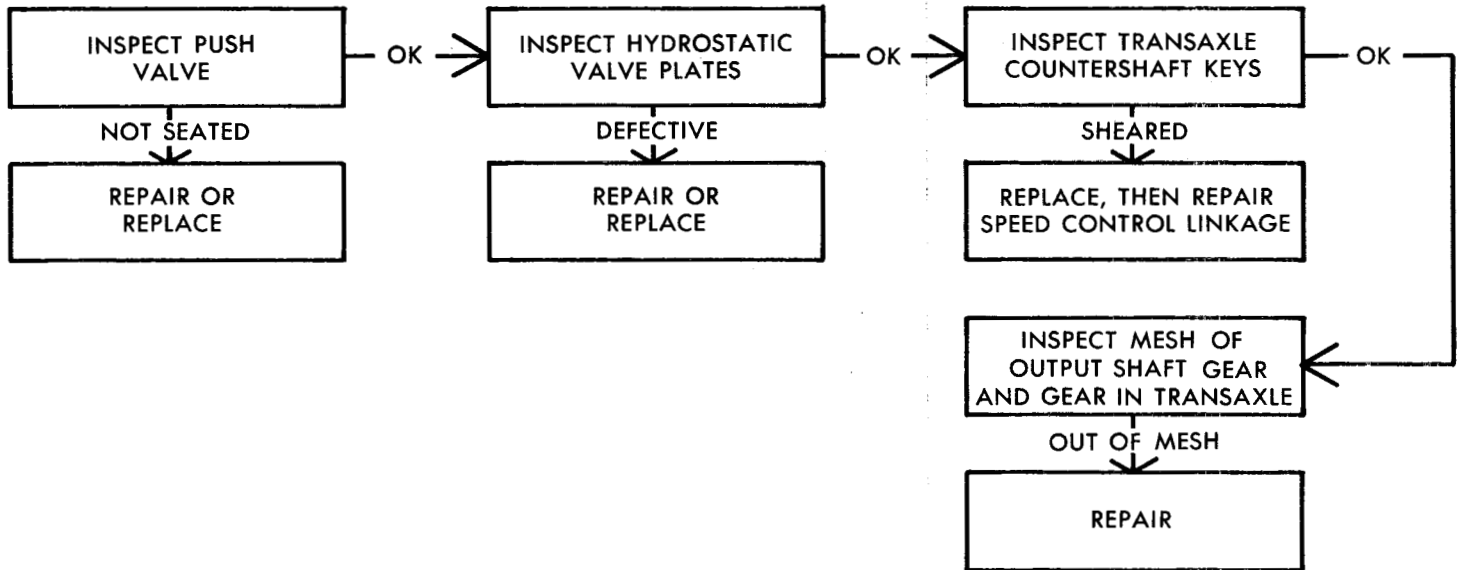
INSPECT PUSH VALVE

OK

NOT SEATED

REPAIR OR REPLACE

INSPECT HYDROSTATIC VALVE PLATES

OK

DEFECTIVE

REPAIR OR REPLACE

INSPECT TRANSAXLE COUNTERSHAFT KEYS

OK

SHEARED

REPLACE, THEN REPAIR SPEED CONTROL LINKAGE

INSPECT MESH OF OUTPUT SHAFT GEAR AND GEAR IN TRANSAXLE

OUT OF MESH

REPAIR